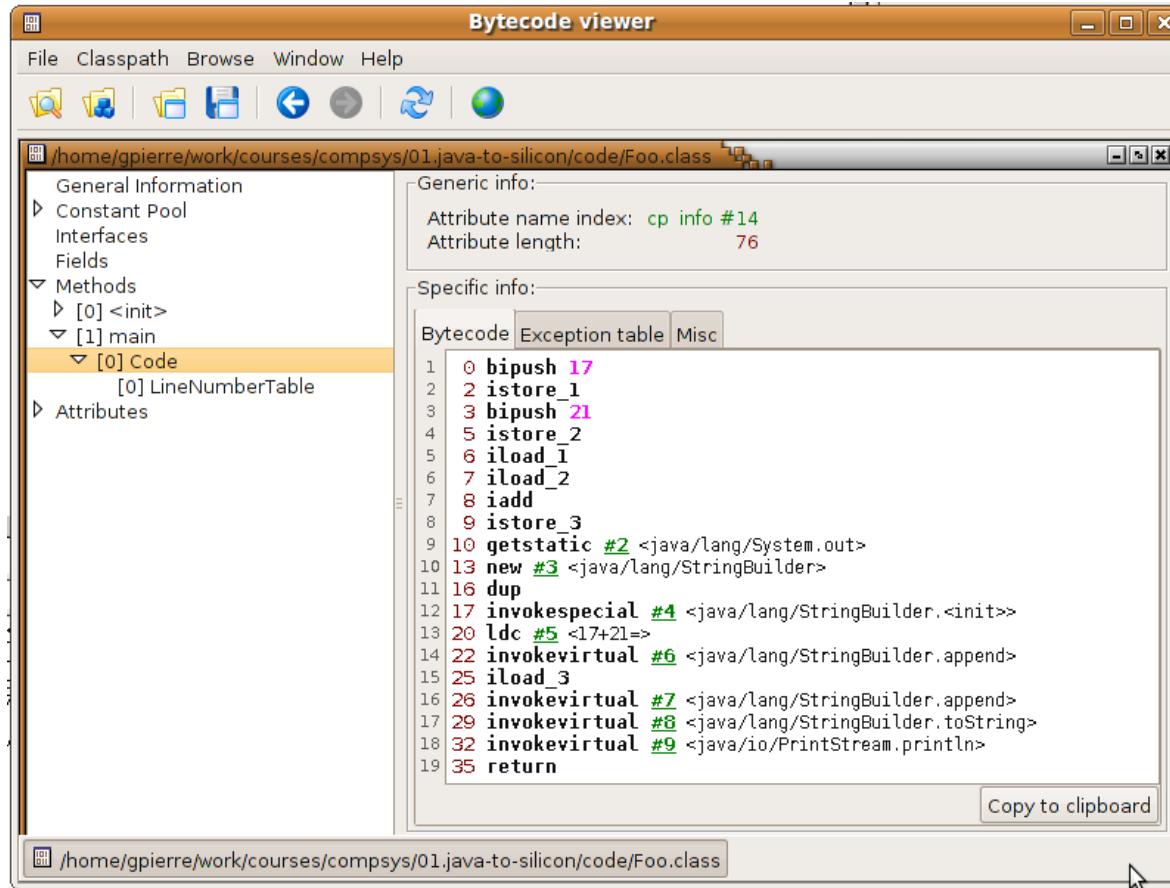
Bytecode viewer

File Classpath Browse Window Help

/home/gpierre/work/courses/compsys/01.java-to-silicon/code/Foo.class

General Information
Constant Pool
Interfaces
Fields
Methods
[0] <init>
[1] main
[0] Code
[0] LineNumberTable
Attributes

Generic info:
Attribute name index: cp info #14
Attribute length: 76

Specific info:
Bytecode | Exception table | Misc

1 0 bipush 17
2 2 istore_1
3 3 bipush 21
4 5 istore_2
5 6 iload_1
6 7 iload_2
7 8 iadd
8 9 istore_3
9 10 getstatic #2 <java/lang/System.out>
10 13 new #3 <java/lang/StringBuilder>
11 16 dup
12 17 invokespecial #4 <java/lang/StringBuilder.<init>>
13 20 ldc #5 <17+21=>
14 22 invokevirtual #6 <java/lang/StringBuilder.append>
15 25 iload_3
16 26 invokevirtual #7 <java/lang/StringBuilder.append>
17 29 invokevirtual #8 <java/lang/StringBuilder.toString>
18 32 invokevirtual #9 <java/io/PrintStream.println>
19 35 return

Copy to clipboard

/home/gpierre/work/courses/compsys/01.java-to-silicon/code/Foo.class